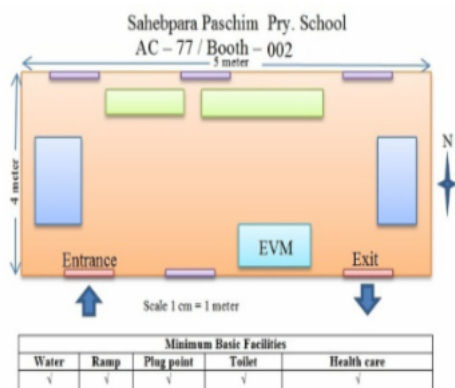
Sahebpara Paschim Pry. School
AC – 77 / Booth – 002

5 meter

4 meter

N

EVM

Entrance

Exit

Scale 1 cm = 1 meter

| Minimum Basic Facilities | | | | |
|---|---|---|---|---|
| Water | Ramp | Plug point | Toilet | Health care |
| √ | √ | √ | √ | √ |